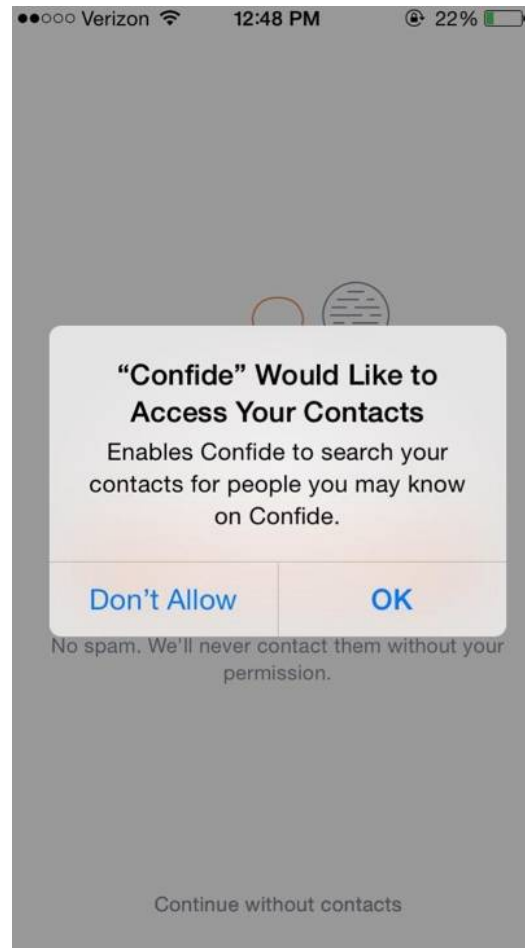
●●○○○ Verizon 12:48 PM 22%

“Confide” Would Like to Access Your Contacts

Enables Confide to search your contacts for people you may know on Confide.

Don’t Allow

OK

No spam. We’ll never contact them without your permission.

Continue without contacts